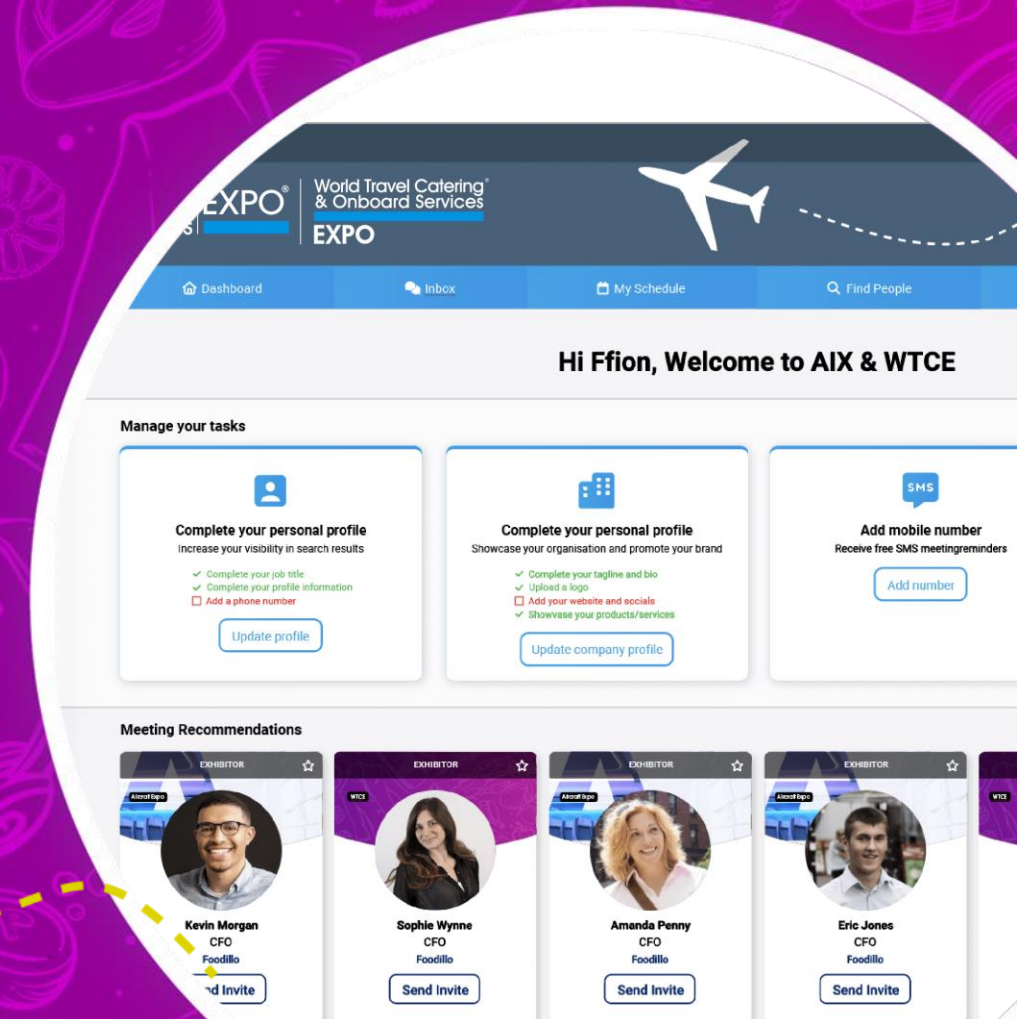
EXPO®

World Travel Catering® & Onboard Services
EXPO

Dashboard
Inbox
My Schedule
Find People

Hi Ffion, Welcome to AIX & WTCE

Manage your tasks

Complete your personal profile
Increase your visibility in search results
Complete your job title
Complete your profile information
Add a phone number
Update profile

Complete your personal profile
Showcase your organisation and promote your brand
Complete your tagline and bio
Upload a logo
Add your website and socials
Showvase your products/services
Update company profile

SMS
Add mobile number
Receive free SMS meetingreminders
Add number

Meeting Recommendations

EXHIBITOR
Aircraft Expo
Kevin Morgan
CFO
Foodillo
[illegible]nd Invite

EXHIBITOR
WTCE
Sophie Wynne
CFO
Foodillo
Send Invite

EXHIBITOR
Aircraft Expo
Amanda Penny
CFO
Foodillo
Send Invite

EXHIBITOR
Aircraft Expo
Eric Jones
CFO
Foodillo
Send Invite

WTCE